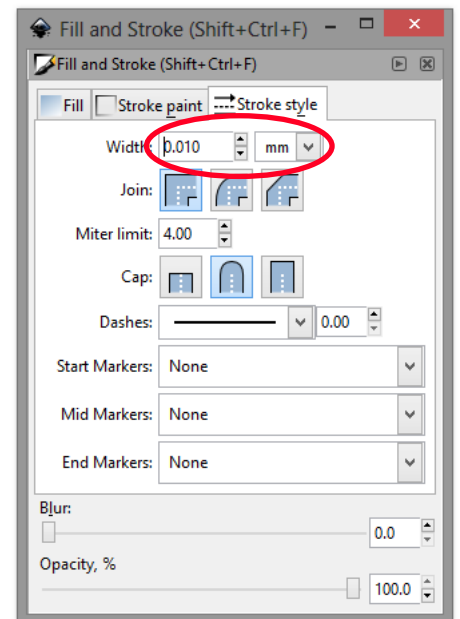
Fill and Stroke (Shift+Ctrl+F)

Fill and Stroke (Shift+Ctrl+F)

Fill | Stroke paint | Stroke style

Width: 0.010 mm

Join:

Miter limit: 4.00

Cap:

Dashes: 0.00

Start Markers: None

Mid Markers: None

End Markers: None

Blur:

0.0

Opacity, %

100.0